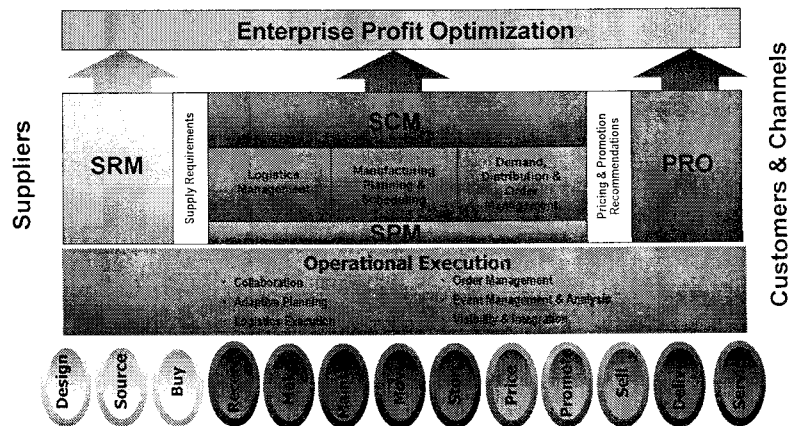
Enterprise Profit Optimization

Suppliers

SRM

Supply Requirements

SCM

Logistics Management

Manufacturing Planning & Scheduling

Demand, Distribution & Order Management

SPM

Pricing & Promotion Recommendations

PRO

Customers & Channels

Operational Execution

• Collaboration
• Adaptive Planning
• Logistics Execution
• Order Management
• Event Management & Analysis
• Visibility & Integration

Design
Source
Buy
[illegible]
Make
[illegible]
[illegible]
Store
Price
Promote
Sell
Deliver
Serve